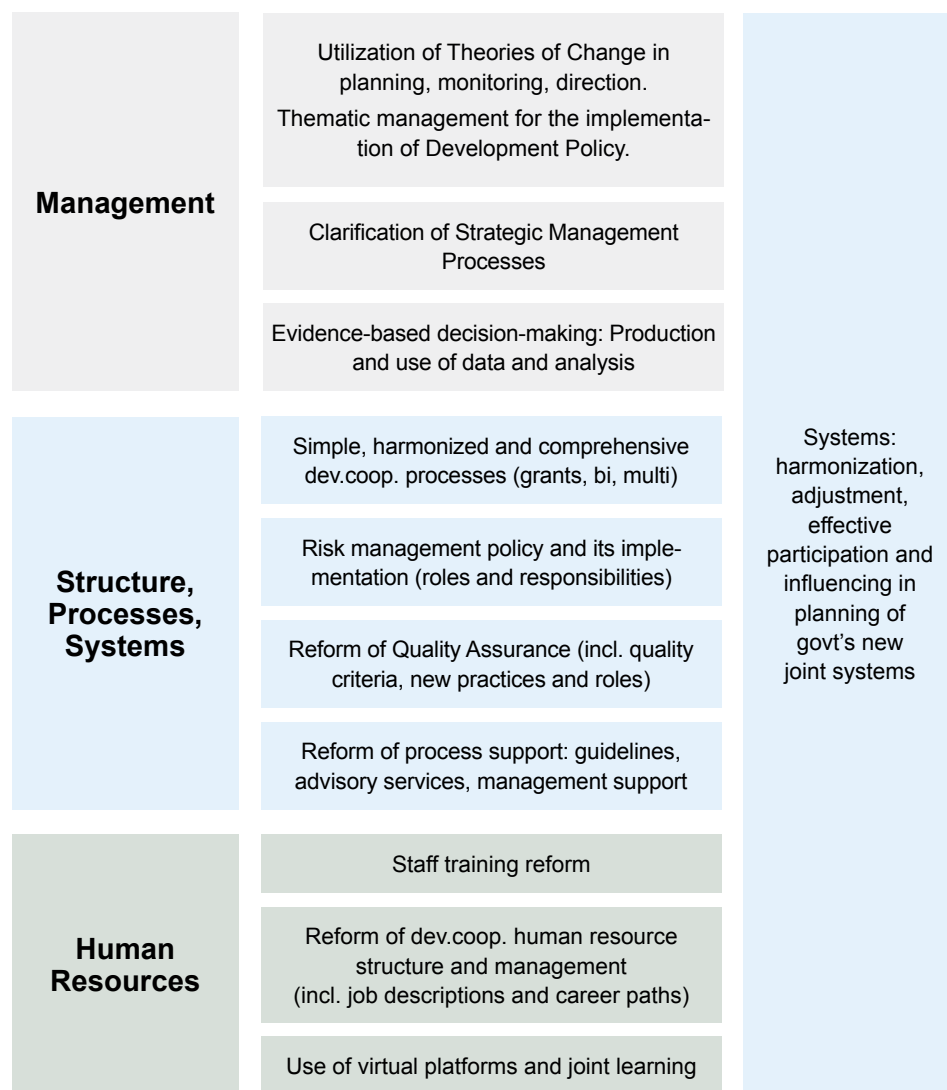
Management

Utilization of Theories of Change in planning, monitoring, direction.

Thematic management for the implementation of Development Policy.

Clarification of Strategic Management Processes

Evidence-based decision-making: Production and use of data and analysis

Structure, Processes, Systems

Simple, harmonized and comprehensive dev.coop. processes (grants, bi, multi)

Risk management policy and its implementation (roles and responsibilities)

Reform of Quality Assurance (incl. quality criteria, new practices and roles)

Reform of process support: guidelines, advisory services, management support

Human Resources

Staff training reform

Reform of dev.coop. human resource structure and management (incl. job descriptions and career paths)

Use of virtual platforms and joint learning

Systems: harmonization, adjustment, effective participation and influencing in planning of govt's new joint systems